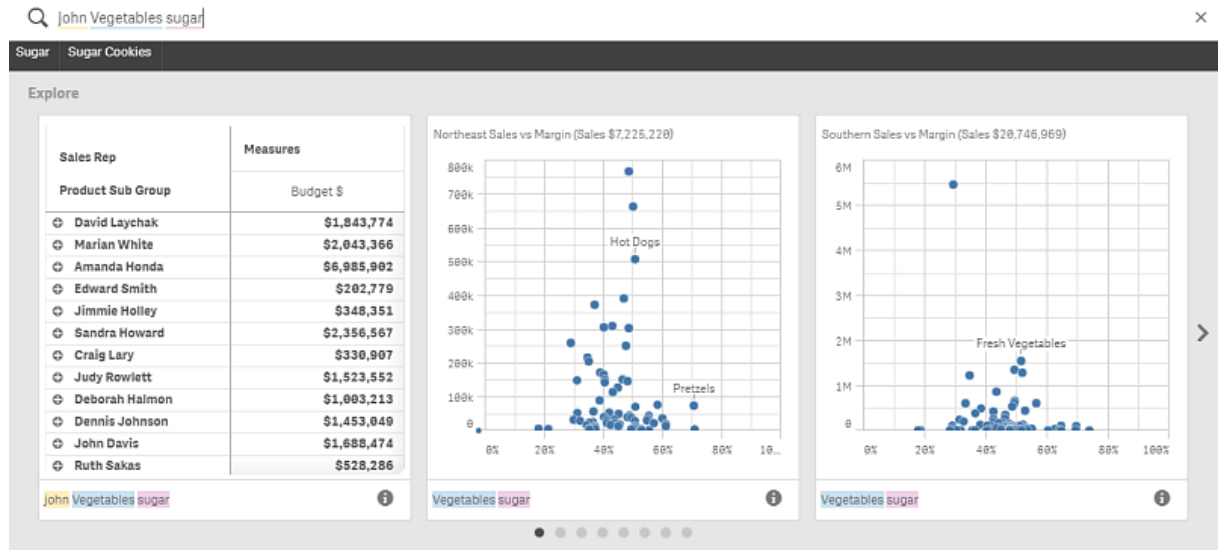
john Vegetables sugar

Sugar Sugar Cookies

Explore

| Sales Rep / Product Sub Group | Measures: Budget $ |
|---|---|
| David Laychak | $1,843,774 |
| Marian White | $2,043,366 |
| Amanda Honda | $6,985,902 |
| Edward Smith | $202,779 |
| Jimmie Holley | $348,351 |
| Sandra Howard | $2,356,567 |
| Craig Lary | $330,907 |
| Judy Rowlett | $1,523,552 |
| Deborah Halmon | $1,003,213 |
| Dennis Johnson | $1,453,049 |
| John Davis | $1,688,474 |
| Ruth Sakas | $528,286 |

john Vegetables sugar

Northeast Sales vs Margin (Sales $7,225,220)

800k 700k 600k 500k 400k 300k 200k 100k 0

Hot Dogs

Pretzels

0% 20% 40% 60% 80% 10...

Vegetables sugar

Southern Sales vs Margin (Sales $20,746,969)

6M 5M 4M 3M 2M 1M 0

Fresh Vegetables

0% 20% 40% 60% 80% 100%

Vegetables sugar